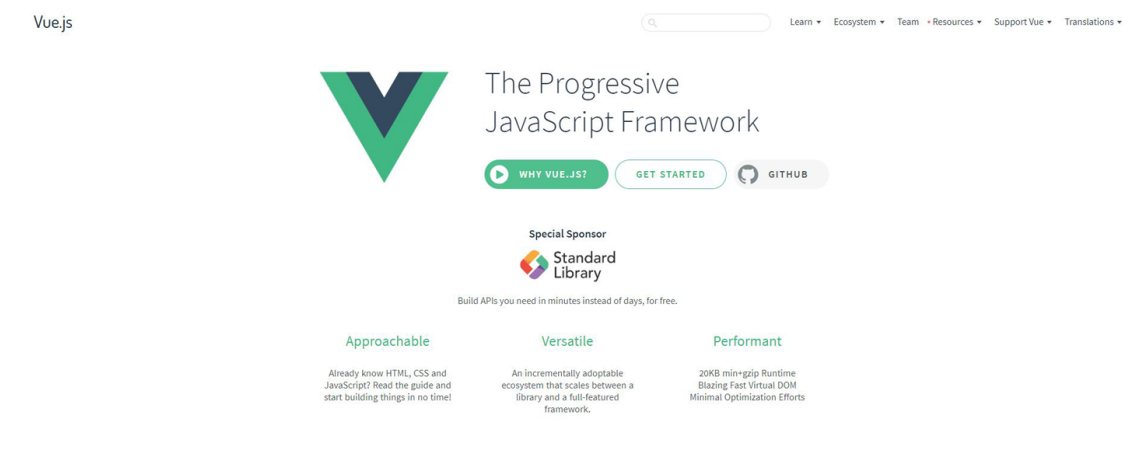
Vue.js

Learn ▾ Ecosystem ▾ Team Resources ▾ Support Vue ▾ Translations ▾

The Progressive JavaScript Framework

WHY VUE.JS? GET STARTED GITHUB

Special Sponsor

Standard Library

Build APIs you need in minutes instead of days, for free.

Approachable

Already know HTML, CSS and JavaScript? Read the guide and start building things in no time!

Versatile

An incrementally adoptable ecosystem that scales between a library and a full-featured framework.

Performant

20KB min+gzip Runtime
Blazing Fast Virtual DOM
Minimal Optimization Efforts